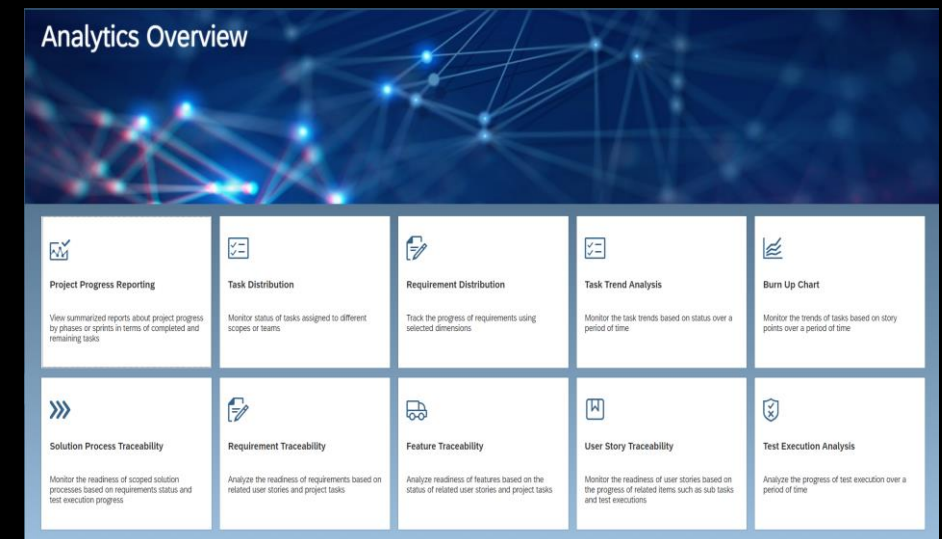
Analytics Overview

Project Progress Reporting

View summarized reports about project progress by phases or sprints in terms of completed and remaining tasks

Task Distribution

Monitor status of tasks assigned to different scopes or teams

Requirement Distribution

Track the progress of requirements using selected dimensions

Task Trend Analysis

Monitor the task trends based on status over a period of time

Burn Up Chart

Monitor the trends of tasks based on story points over a period of time

Solution Process Traceability

Monitor the readiness of scoped solution processes based on requirements status and test execution progress

Requirement Traceability

Analyze the readiness of requirements based on related user stories and project tasks

Feature Traceability

Analyze readiness of features based on the status of related user stories and project tasks

User Story Traceability

Monitor the readiness of user stories based on the progress of related items such as sub tasks and test executions

Test Execution Analysis

Analyze the progress of test execution over a period of time